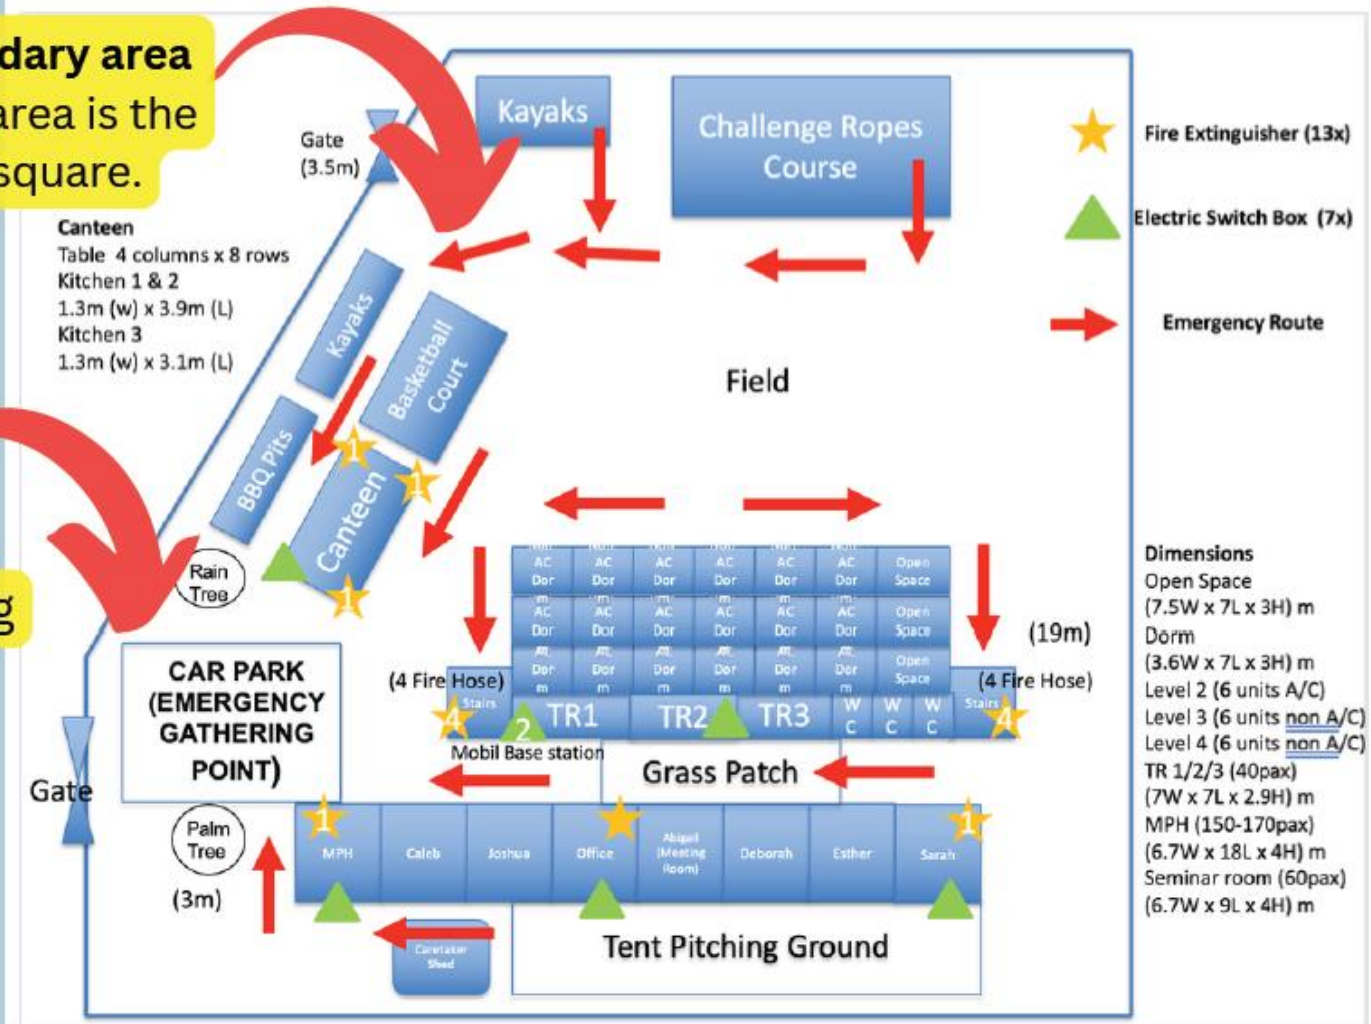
dary area
area is the
square.

g

Gate
(3.5m)

Kayaks

Challenge Ropes Course

Fire Extinguisher (13x)

Electric Switch Box (7x)

Emergency Route

Canteen
Table 4 columns x 8 rows
Kitchen 1 & 2
1.3m (w) x 3.9m (L)
Kitchen 3
1.3m (w) x 3.1m (L)

Kayaks

Basketball Court

Field

BBQ Pits

Canteen

1

1

1

Rain Tree

| AC Dorm | AC Dorm | AC Dorm | AC Dorm | AC Dorm | AC Dorm | Open Space |
|---|---|---|---|---|---|---|
| AC Dorm | AC Dorm | AC Dorm | AC Dorm | AC Dorm | AC Dorm | Open Space |
| Dorm | Dorm | Dorm | Dorm | Dorm | Dorm | Open Space |

(19m)

(4 Fire Hose)

(4 Fire Hose)

Stairs

4

2

TR1

TR2

TR3

W C

W C

W C

Stairs

4

Mobil Base station

CAR PARK (EMERGENCY GATHERING POINT)

Gate

Grass Patch

Palm Tree

(3m)

1

MPH

Caleb

Joshua

Office

Abigail (Meeting Room)

Deborah

Esther

Sarah

1

Caretaker Shed

Tent Pitching Ground

Dimensions
Open Space
(7.5W x 7L x 3H) m
Dorm
(3.6W x 7L x 3H) m
Level 2 (6 units A/C)
Level 3 (6 units non A/C)
Level 4 (6 units non A/C)
TR 1/2/3 (40pax)
(7W x 7L x 2.9H) m
MPH (150-170pax)
(6.7W x 18L x 4H) m
Seminar room (60pax)
(6.7W x 9L x 4H) m